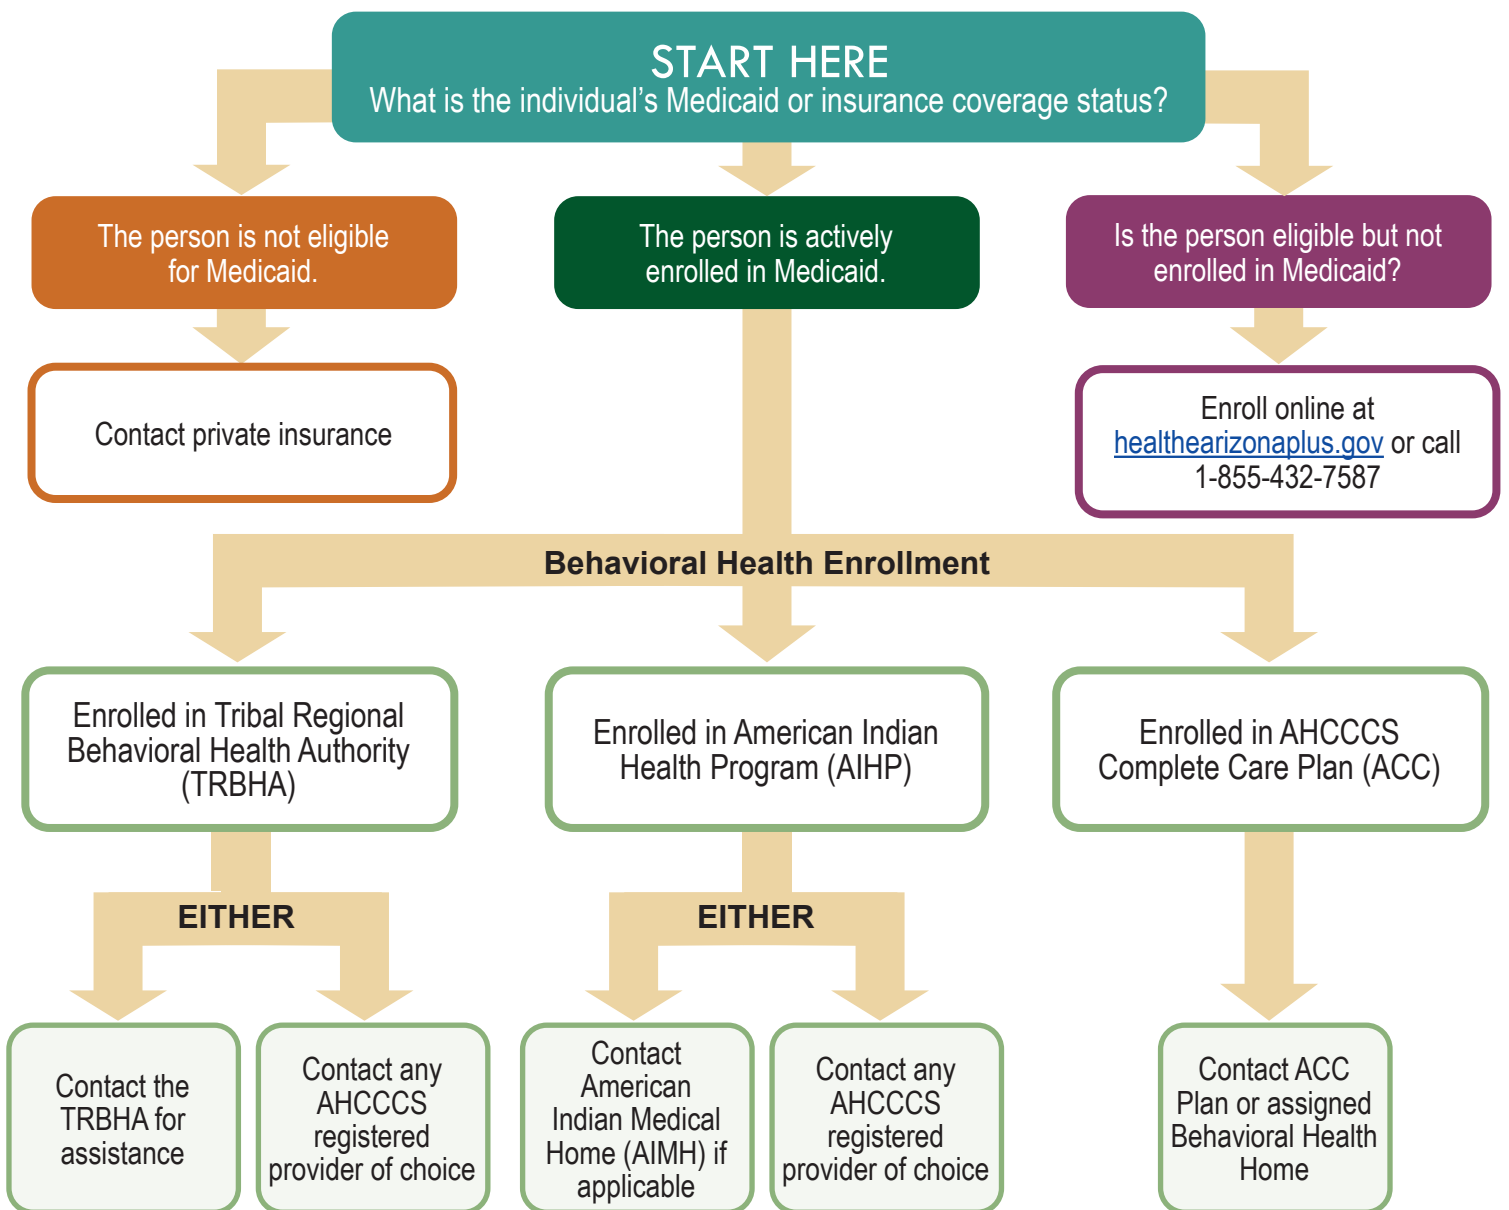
START HERE
What is the individual’s Medicaid or insurance coverage status?

The person is not eligible for Medicaid.

Contact private insurance

The person is actively enrolled in Medicaid.

Is the person eligible but not enrolled in Medicaid?

Enroll online at healthearizonaplus.gov or call 1-855-432-7587

Behavioral Health Enrollment

Enrolled in Tribal Regional Behavioral Health Authority (TRBHA)

EITHER

Contact the TRBHA for assistance

Contact any AHCCCS registered provider of choice

Enrolled in American Indian Health Program (AIHP)

EITHER

Contact American Indian Medical Home (AIMH) if applicable

Contact any AHCCCS registered provider of choice

Enrolled in AHCCCS Complete Care Plan (ACC)

Contact ACC Plan or assigned Behavioral Health Home